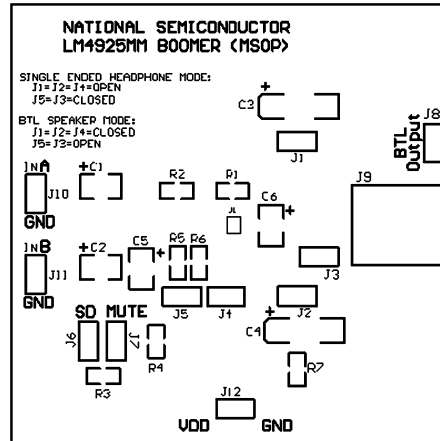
NATIONAL SEMICONDUCTOR
LM4925MM BOOMER (MSOP)

SINGLE ENDED HEADPHONE MODE:
J1=J2=J4=OPEN
J5=J3=CLOSED

BTL SPEAKER MODE:
J1=J2=J4=CLOSED
J5=J3=OPEN

C3
+
J1
J8
BTL
Output
INA
+C1
J10
GND
R2
R1
C6
+
J9
U1
INB
+C2
C5
+
R5
R6
J11
J3
GND
J5
J4
J2
SD
MUTE
+
J6
J7
C4
R4
R7
R3
J12
VDD
GND